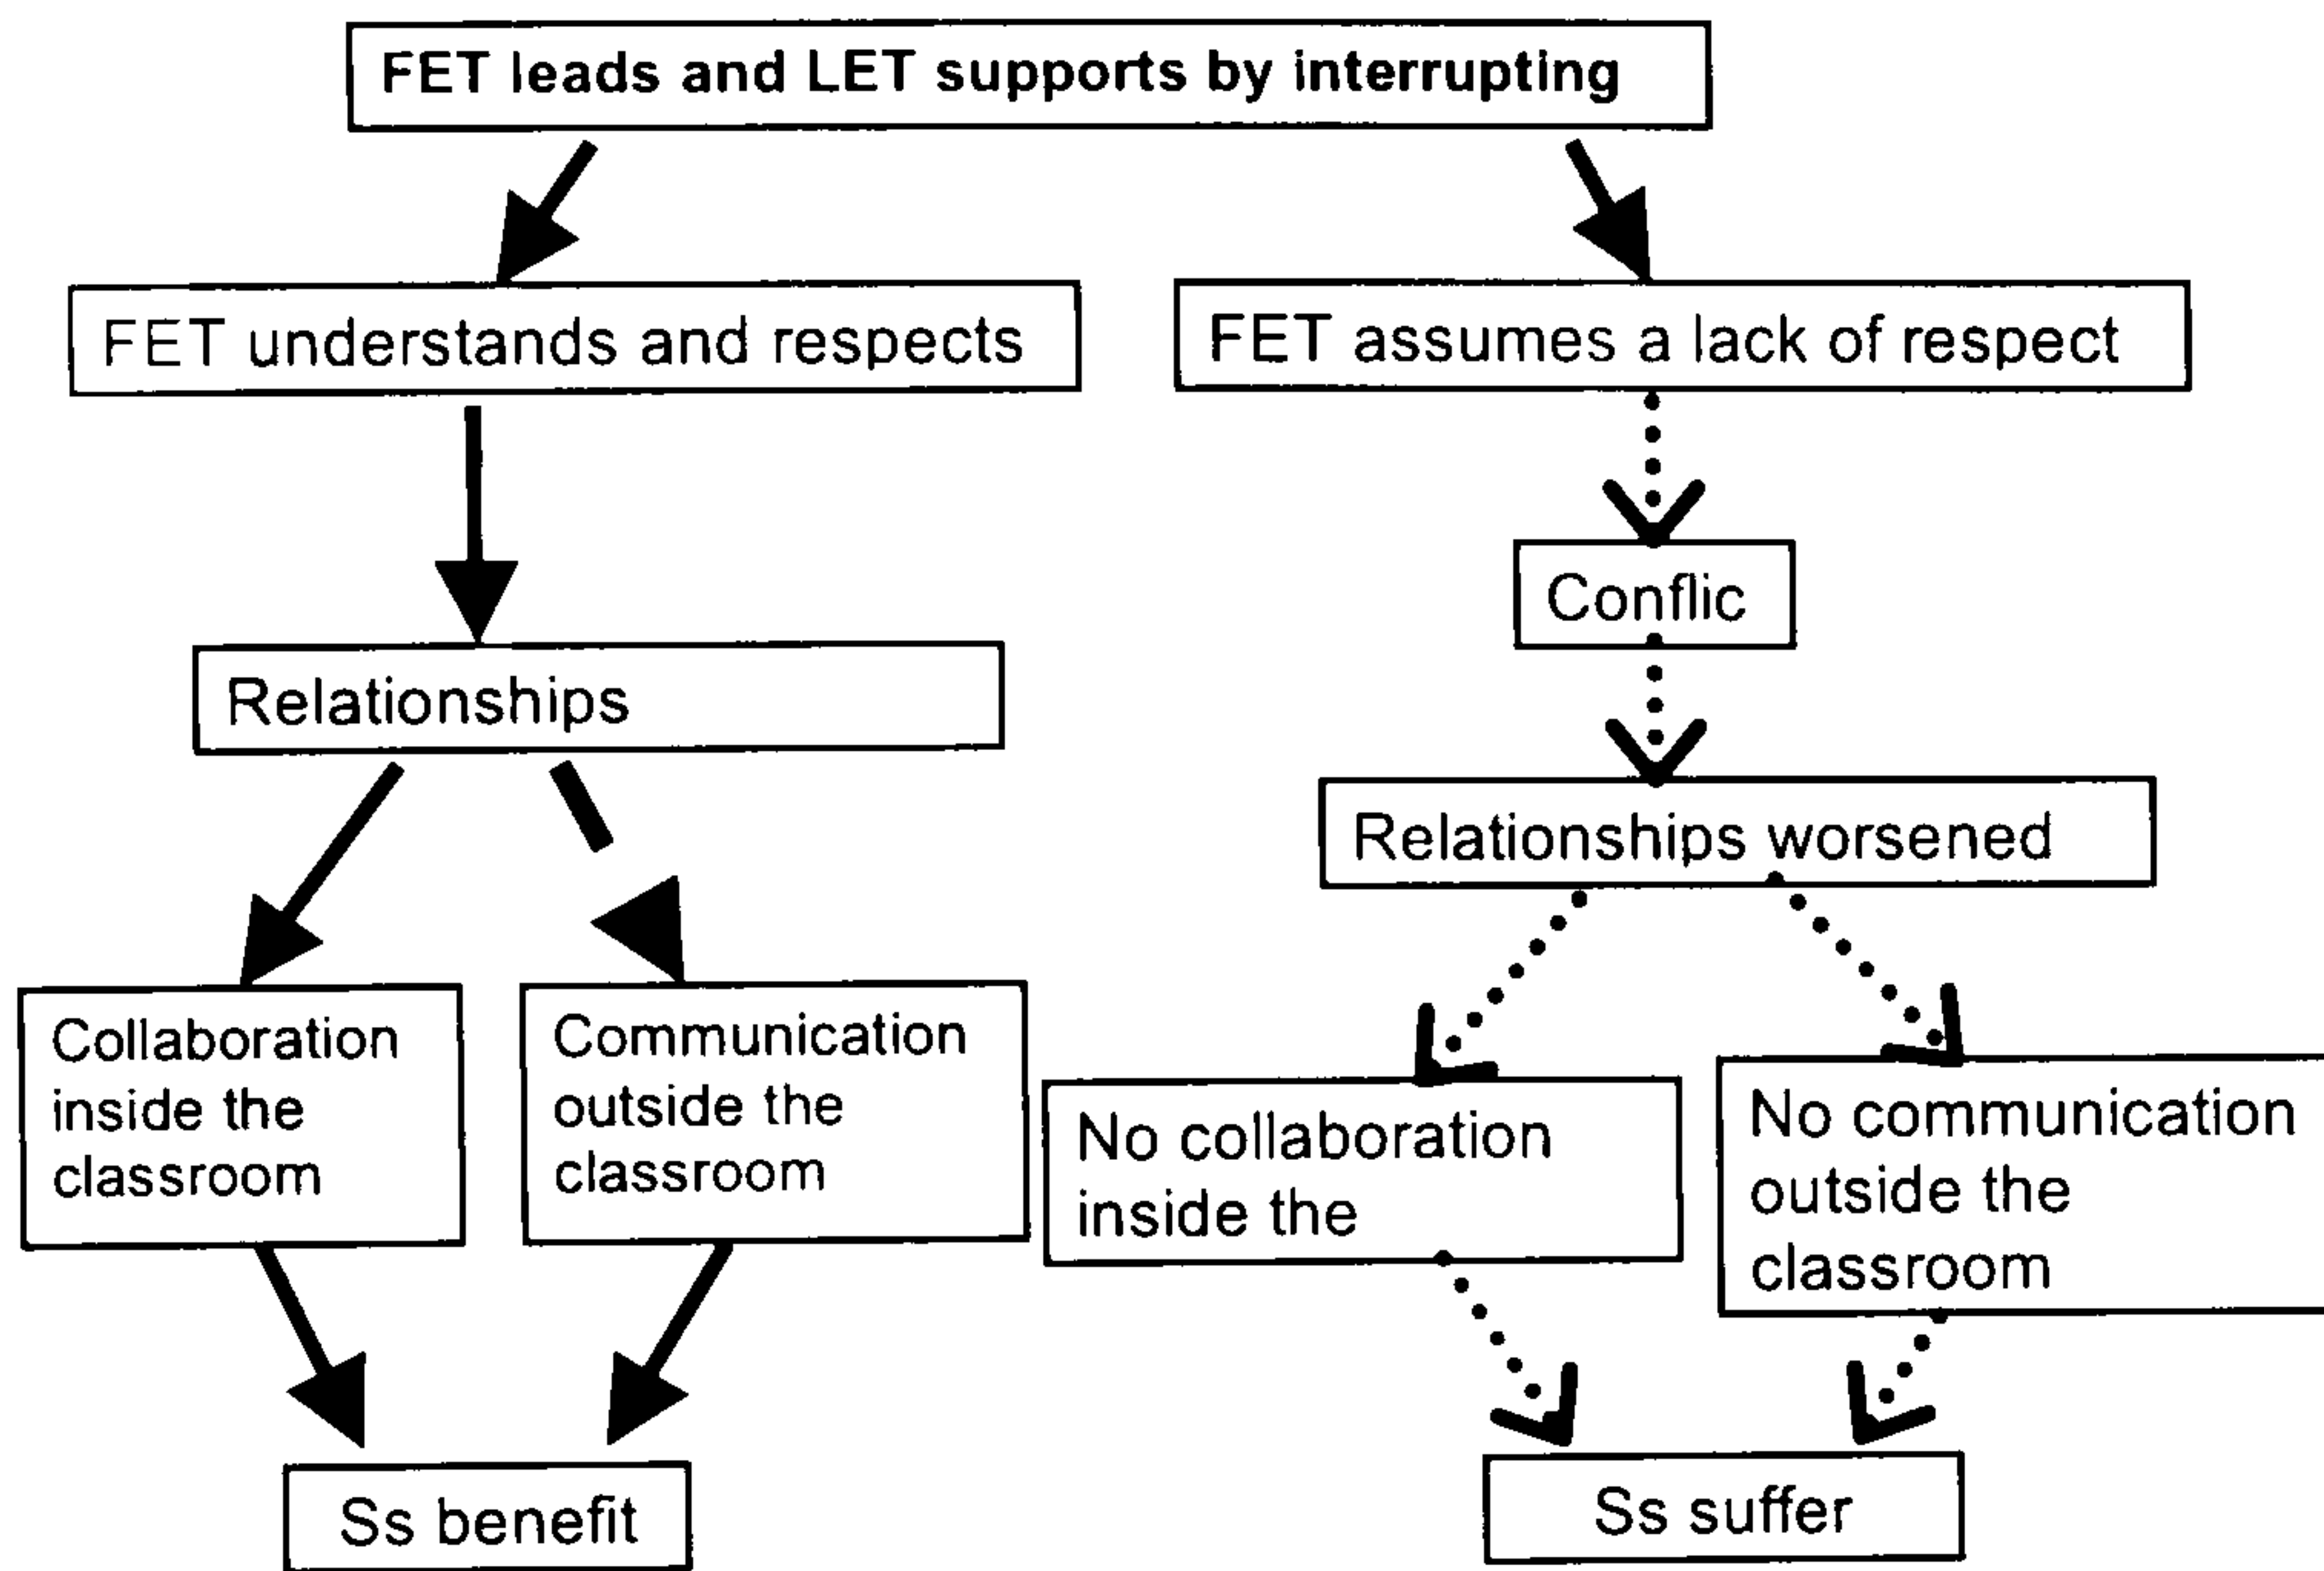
FET leads and LET supports by interrupting

FET understands and respects

FET assumes a lack of respect

Conflic

Relationships

Relationships worsened

Collaboration inside the classroom

Communication outside the classroom

No collaboration inside the

No communication outside the classroom

Ss benefit

Ss suffer